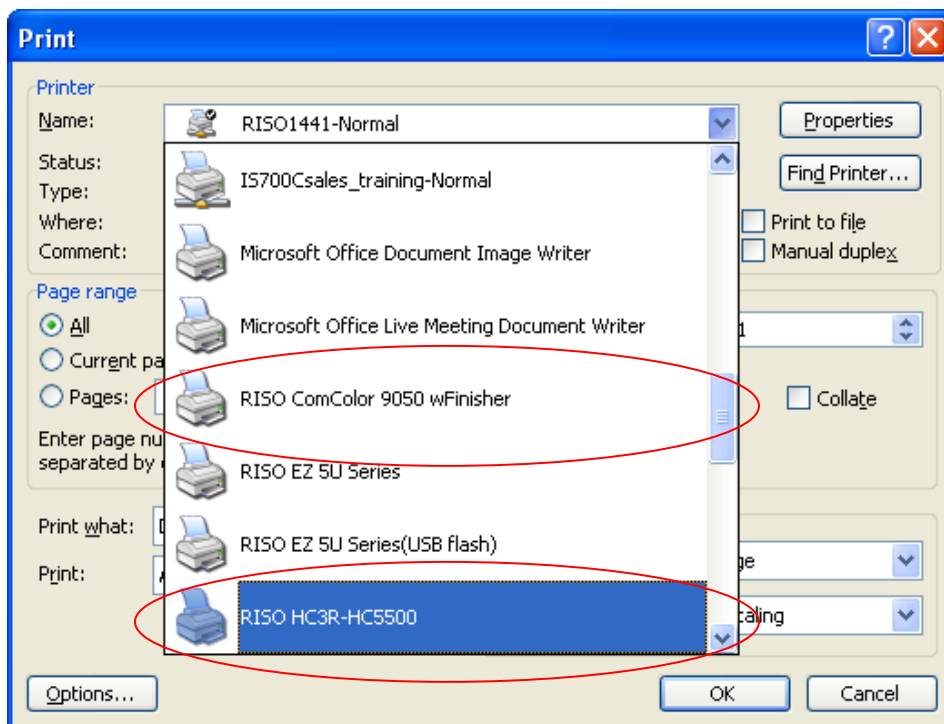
Print

?

Printer

Name:

RISO1441-Normal

Properties

Status:

Type:

Where:

Comment:

IS700Csales_training-Normal

Microsoft Office Document Image Writer

Microsoft Office Live Meeting Document Writer

RISO ComColor 9050 wFinisher

RISO EZ 5U Series

RISO EZ 5U Series(USB flash)

RISO HC3R-HC5500

Find Printer...

Print to file

Manual duplex

Page range

All

Current pa

Pages:

Enter page nu

separated by

1

Collate

Print what:

Print:

ge

aling

Options...

OK

Cancel